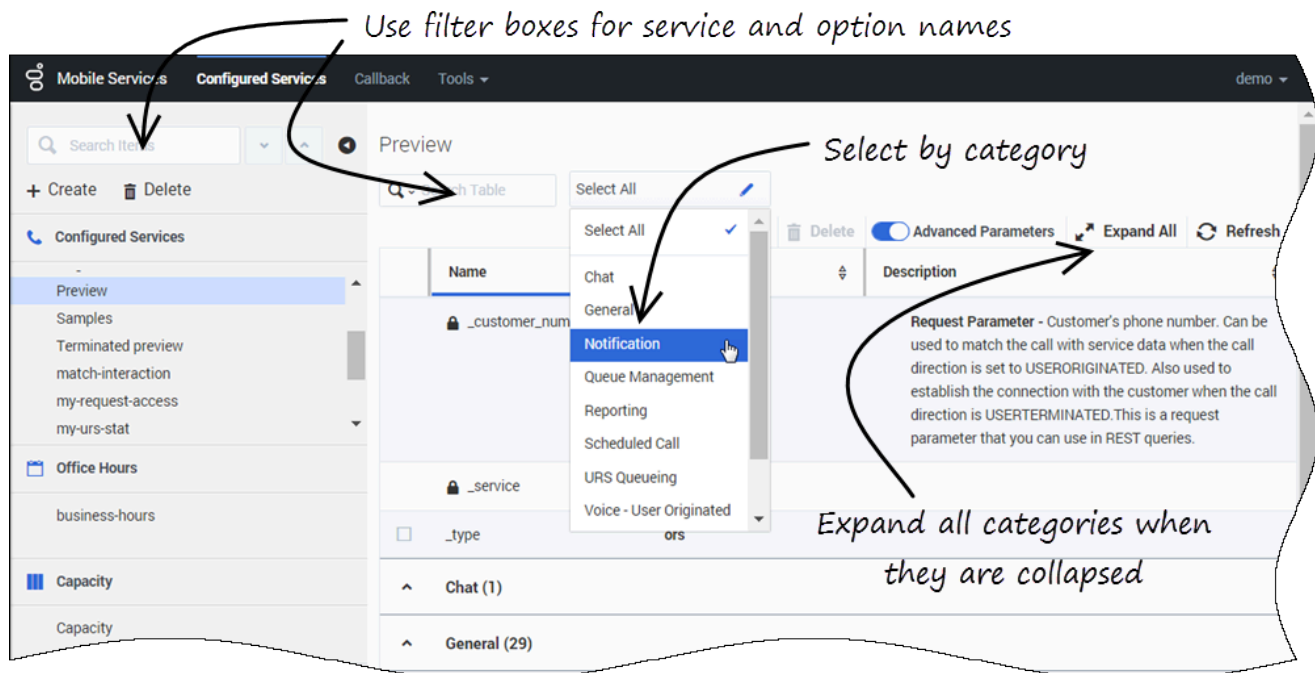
Use filter boxes for service and option names

Mobile Services Configured Services Callback Tools demo

Search Items

+ Create Delete

Configured Services

Preview
Samples
Terminated preview
match-interaction
my-request-access
my-urs-stat

Office Hours

business-hours

Capacity

Capacity

Preview

Select by category

Search Table

Select All

Select All
Chat
General
Notification
Queue Management
Reporting
Scheduled Call
URS Queueing
Voice - User Originated

Delete Advanced Parameters Expand All Refresh

Name

Description

_customer_num

Request Parameter - Customer's phone number. Can be used to match the call with service data when the call direction is set to USERORIGINATED. Also used to establish the connection with the customer when the call direction is USERTERMINATED.This is a request parameter that you can use in REST queries.

_service

_type

ors

Expand all categories when they are collapsed

Chat (1)

General (29)